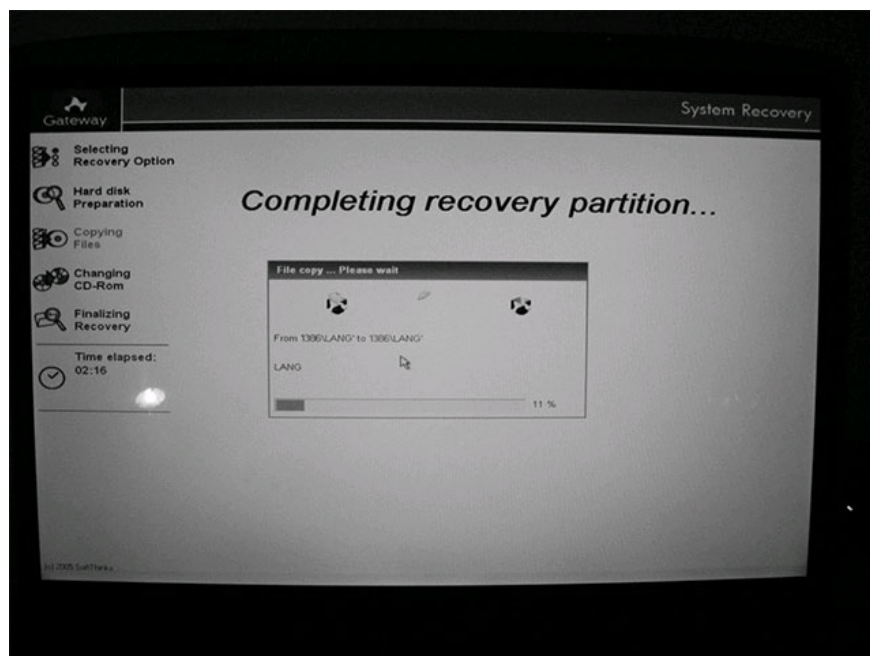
Gateway

System Recovery

Selecting Recovery Option

Hard disk Preparation

Copying Files

Changing CD-Rom

Finalizing Recovery

Time elapsed: 02:16

Completing recovery partition...

File copy ... Please wait

From 1386\LANG' to 1386\LANG'

LANG

11 %

(c) 2005 SoftThinks